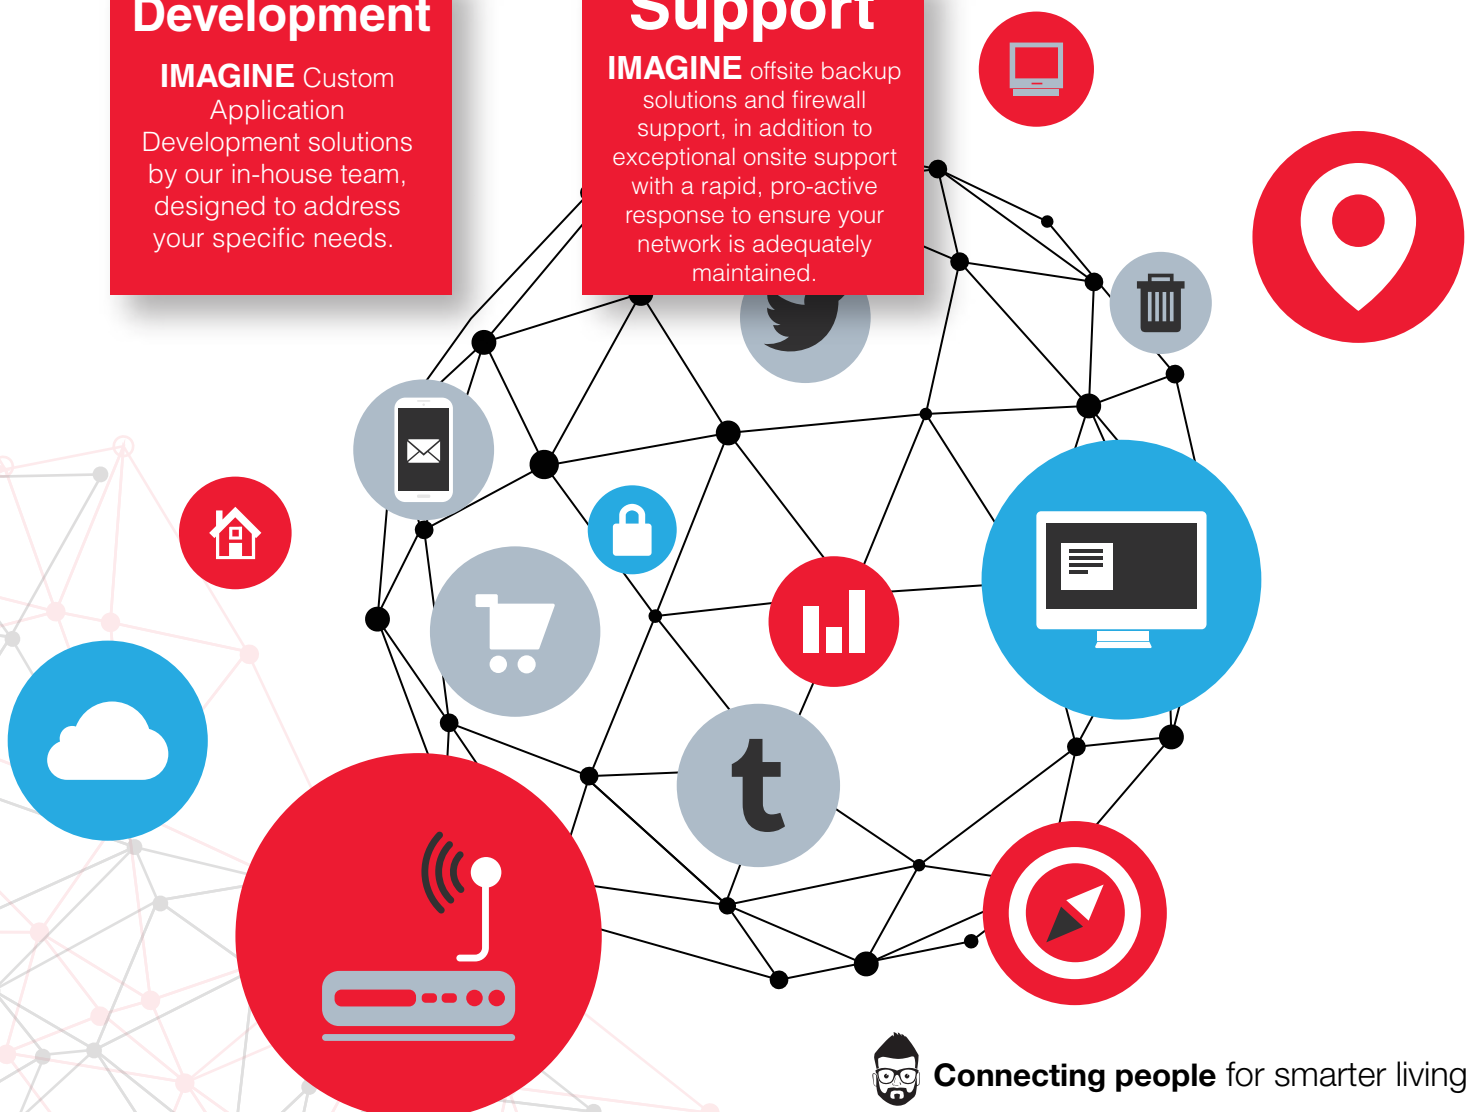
Development

IMAGINE Custom Application Development solutions by our in-house team, designed to address your specific needs.

Support

IMAGINE offsite backup solutions and firewall support, in addition to exceptional onsite support with a rapid, pro-active response to ensure your network is adequately maintained.

t

Connecting people for smarter living